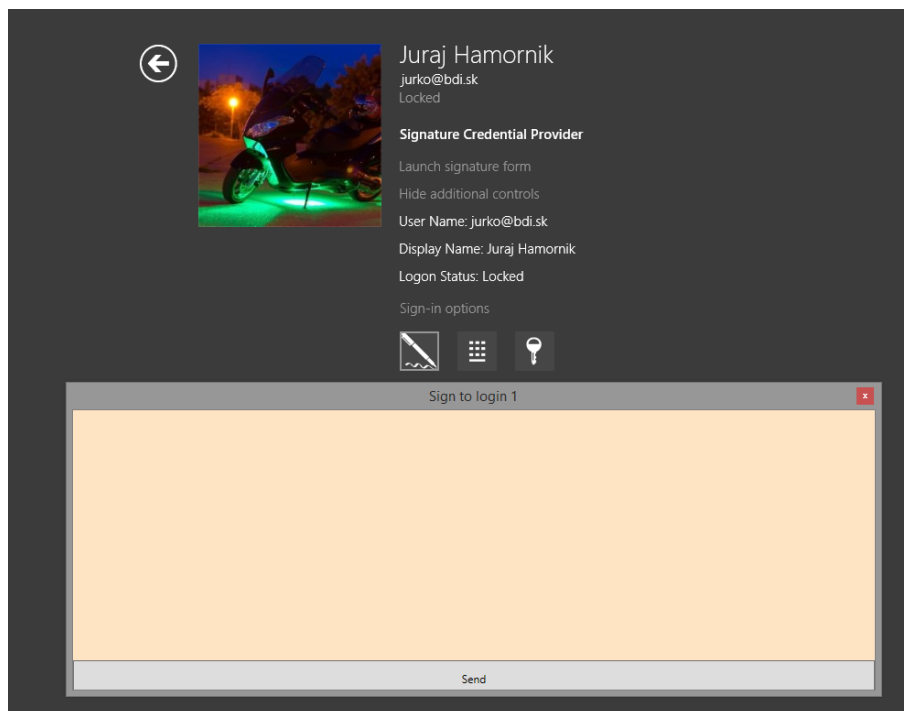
Juraj Hamornik
jurko@bdi.sk
Locked

Signature Credential Provider

Launch signature form

Hide additional controls

User Name: jurko@bdi.sk

Display Name: Juraj Hamornik

Logon Status: Locked

Sign-in options

Sign to login 1

x

Send